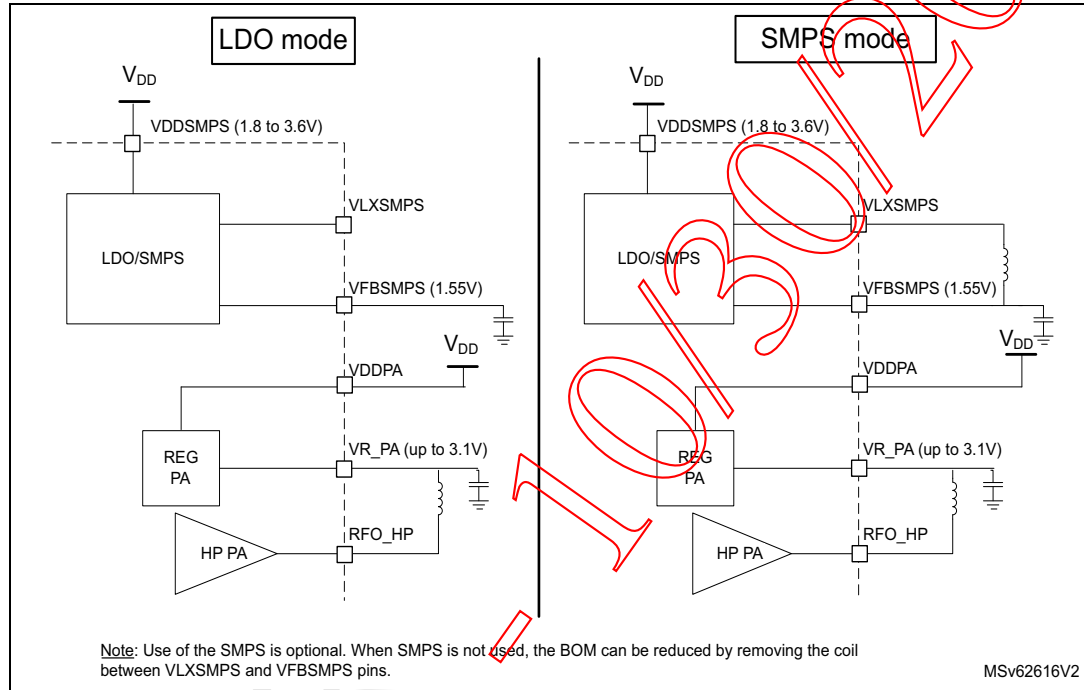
LDO mode

$V_{DD}$

VDDSMPS (1.8 to 3.6V)

VLXSMPS

LDO/SMPS

VFBSMPS (1.55V)

$V_{DD}$

VDDPA

REG PA

VR_PA (up to 3.1V)

HP PA

RFO_HP

SMPS mode

$V_{DD}$

VDDSMPS (1.8 to 3.6V)

VLXSMPS

LDO/SMPS

VFBSMPS (1.55V)

$V_{DD}$

VDDPA

REG PA

VR_PA (up to 3.1V)

HP PA

RFO_HP

Note: Use of the SMPS is optional. When SMPS is not used, the BOM can be reduced by removing the coil between VLXSMPS and VFBSMPS pins.

MSv62616V2

2021/03/01